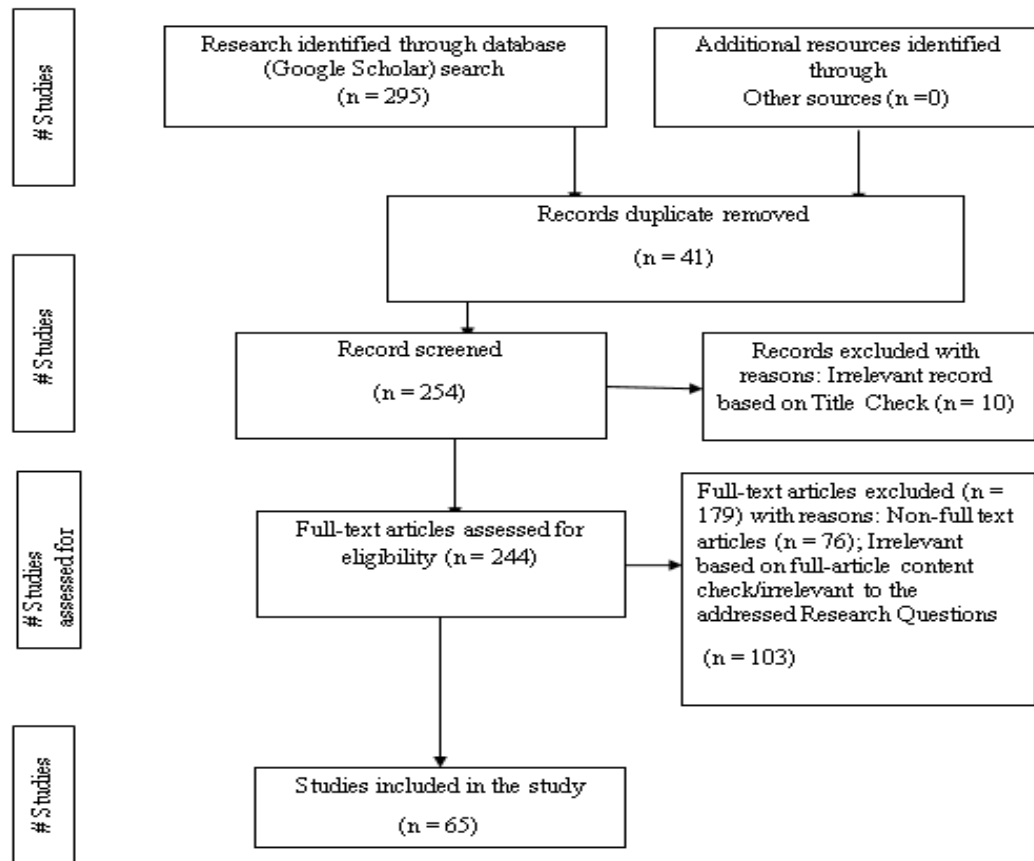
# Studies

Research identified through database (Google Scholar) search (n = 295)

Additional resources identified through Other sources (n =0)

Records duplicate removed

(n = 41)

# Studies

Record screened

(n = 254)

Records excluded with reasons: Irrelevant record based on Title Check (n = 10)

# Studies assessed for

Full-text articles assessed for eligibility (n = 244)

Full-text articles excluded (n = 179) with reasons: Non-full text articles (n = 76); Irrelevant based on full-article content check/irrelevant to the addressed Research Questions

(n = 103)

# Studies

Studies included in the study

(n = 65)